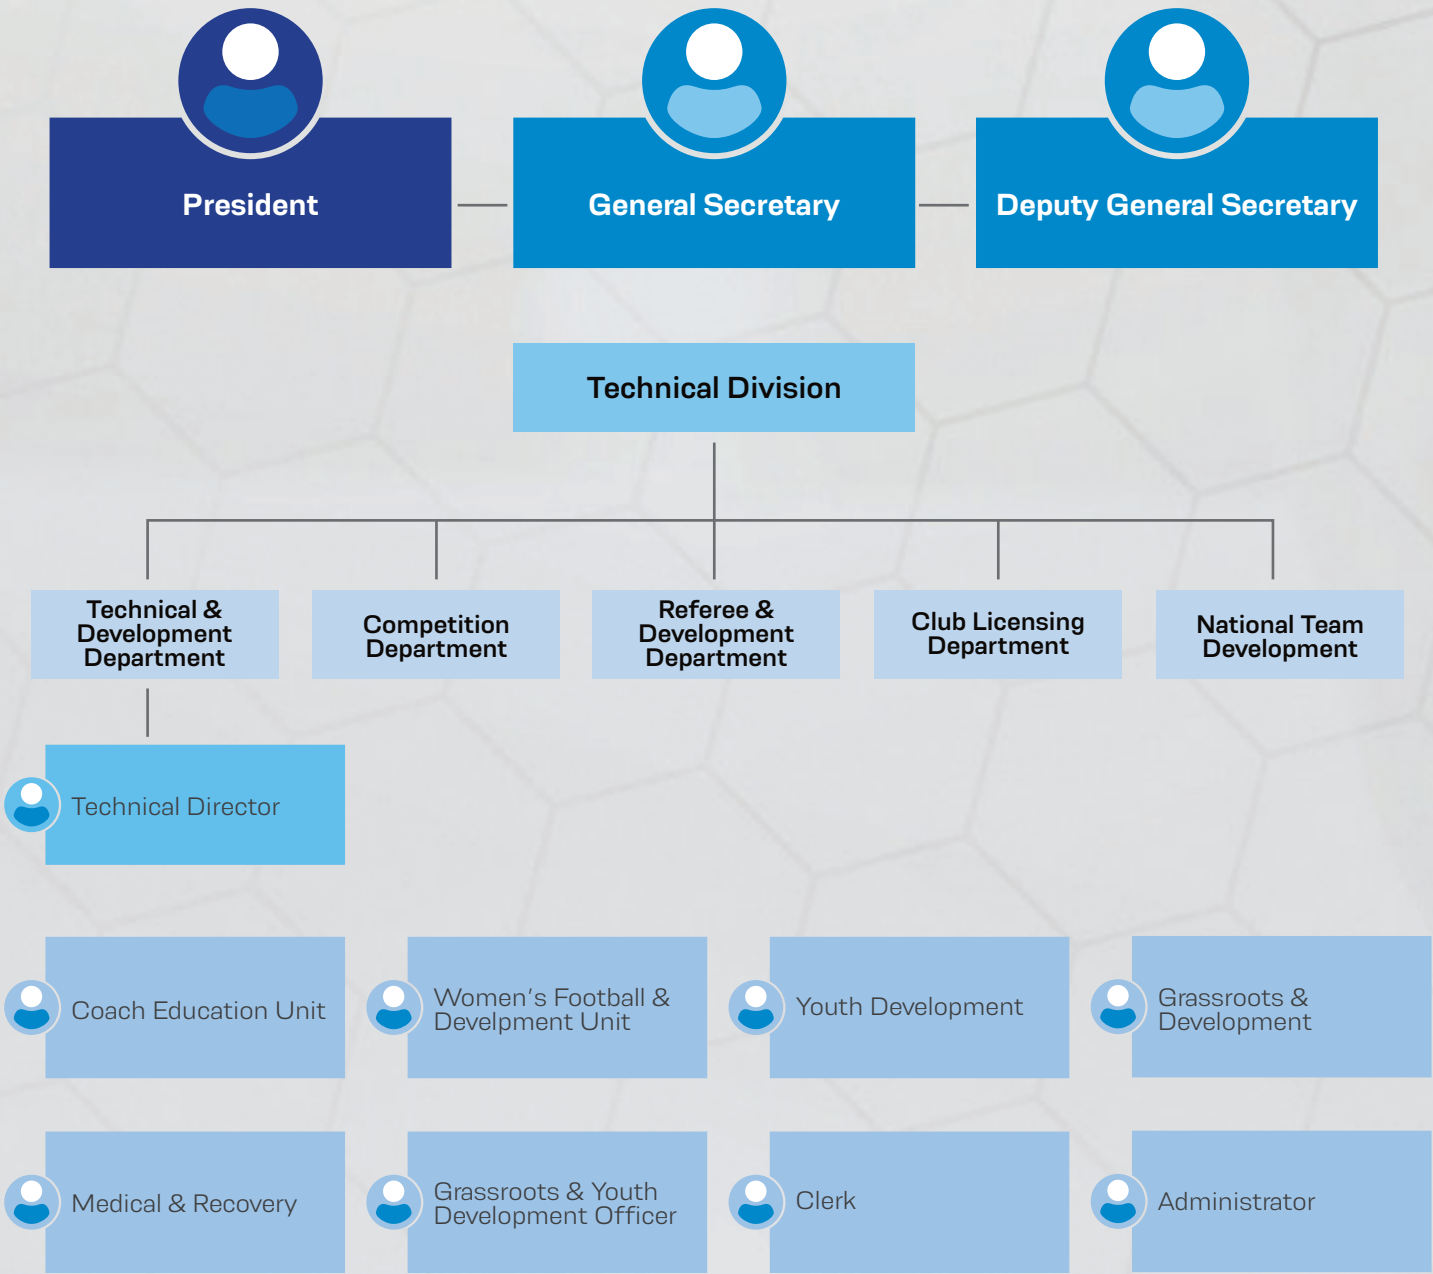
President

General Secretary

Deputy General Secretary

Technical Division

Technical & Development Department

Competition Department

Referee & Development Department

Club Licensing Department

National Team Development

Technical Director

Coach Education Unit

Women's Football & Develpment Unit

Youth Development

Grassroots & Development

Medical & Recovery

Grassroots & Youth Development Officer

Clerk

Administrator